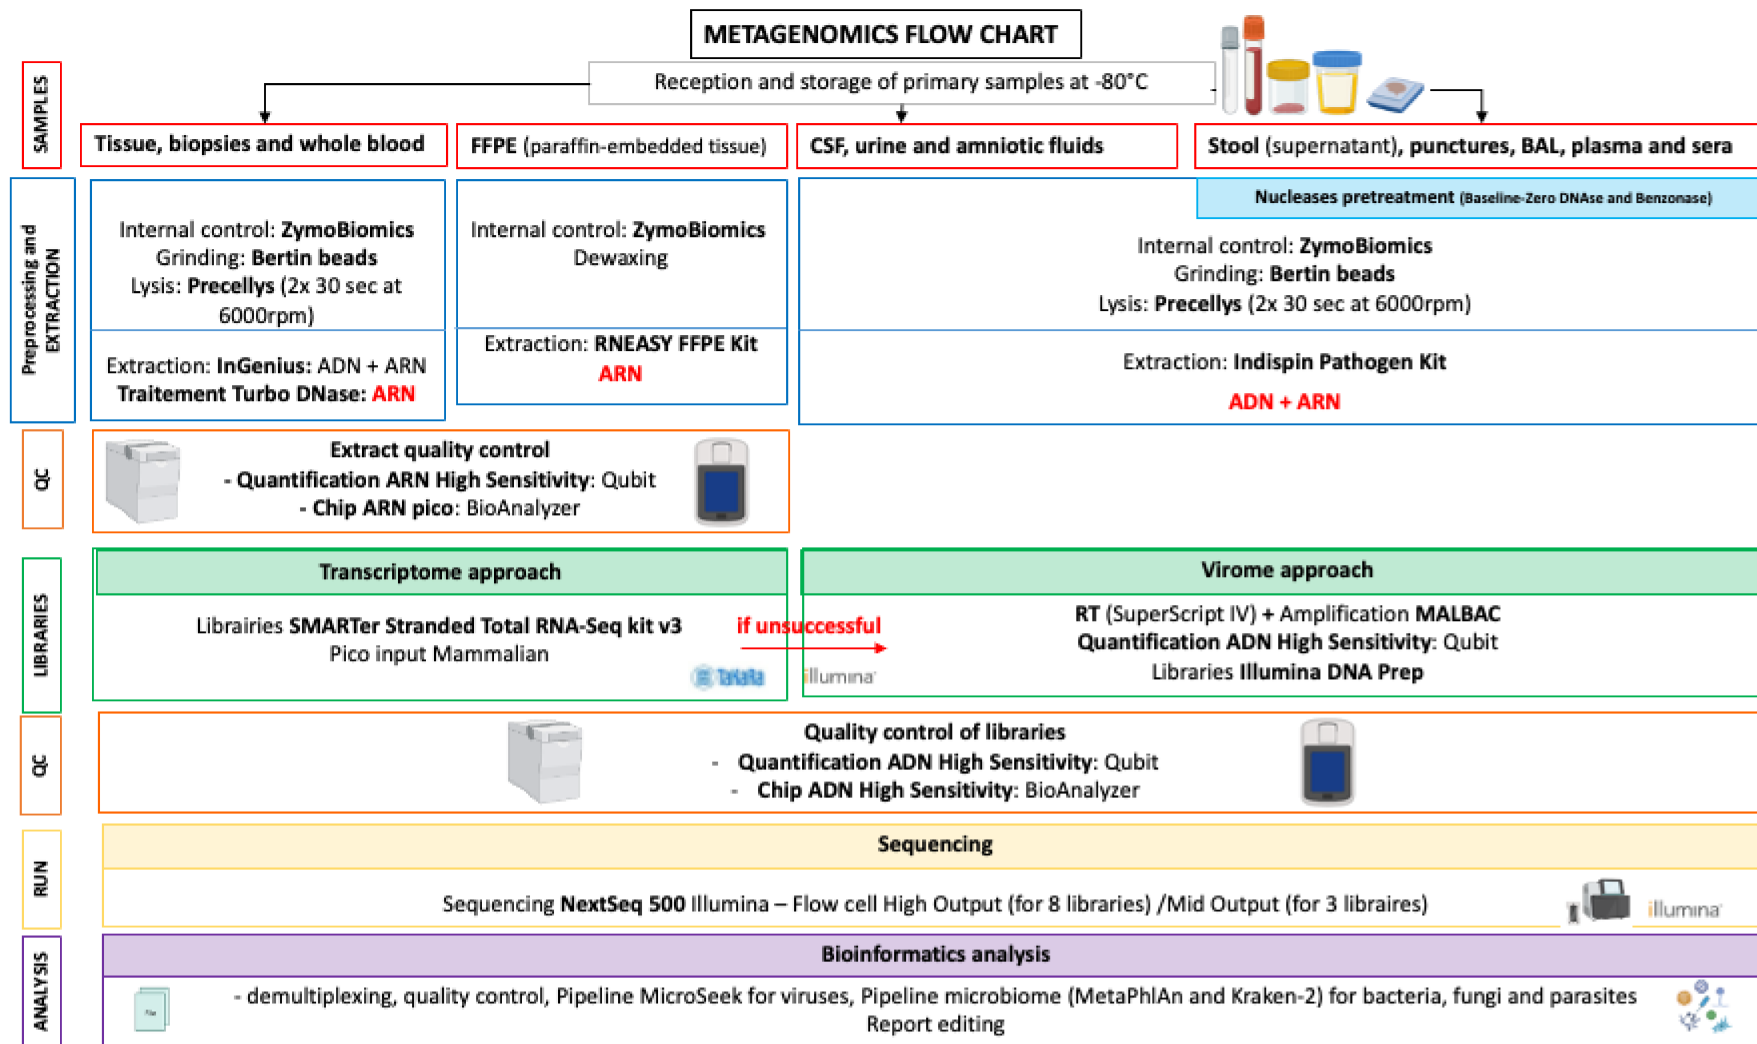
METAGENOMICS FLOW CHART

Reception and storage of primary samples at -80°C

SAMPLES

Tissue, biopsies and whole blood

FFPE (paraffin-embedded tissue)

CSF, urine and amniotic fluids

Stool (supernatant), punctures, BAL, plasma and sera

Preprocessing and EXTRACTION

Internal control: ZymoBiomics
Grinding: Bertin beads
Lysis: Precellys (2x 30 sec at 6000rpm)

Extraction: InGenius: ADN + ARN
Traitement Turbo DNase: ARN

Internal control: ZymoBiomics
Dewaxing

Extraction: RNEASY FFPE Kit
ARN

Nucleases pretreatment (Baseline-Zero DNAse and Benzonase)

Internal control: ZymoBiomics
Grinding: Bertin beads
Lysis: Precellys (2x 30 sec at 6000rpm)

Extraction: Indispin Pathogen Kit
ADN + ARN

QC

Extract quality control
- Quantification ARN High Sensitivity: Qubit
- Chip ARN pico: BioAnalyzer

LIBRARIES

Transcriptome approach

Librairies SMARTer Stranded Total RNA-Seq kit v3
Pico input Mammalian

TaKaRa

if unsuccessful

illumina

Virome approach

RT (SuperScript IV) + Amplification MALBAC
Quantification ADN High Sensitivity: Qubit
Libraries Illumina DNA Prep

QC

Quality control of libraries
- Quantification ADN High Sensitivity: Qubit
- Chip ADN High Sensitivity: BioAnalyzer

RUN

Sequencing

Sequencing NextSeq 500 Illumina – Flow cell High Output (for 8 libraries) /Mid Output (for 3 libraires)

illumina

ANALYSIS

Bioinformatics analysis

- demultiplexing, quality control, Pipeline MicroSeek for viruses, Pipeline microbiome (MetaPhlAn and Kraken-2) for bacteria, fungi and parasites
Report editing